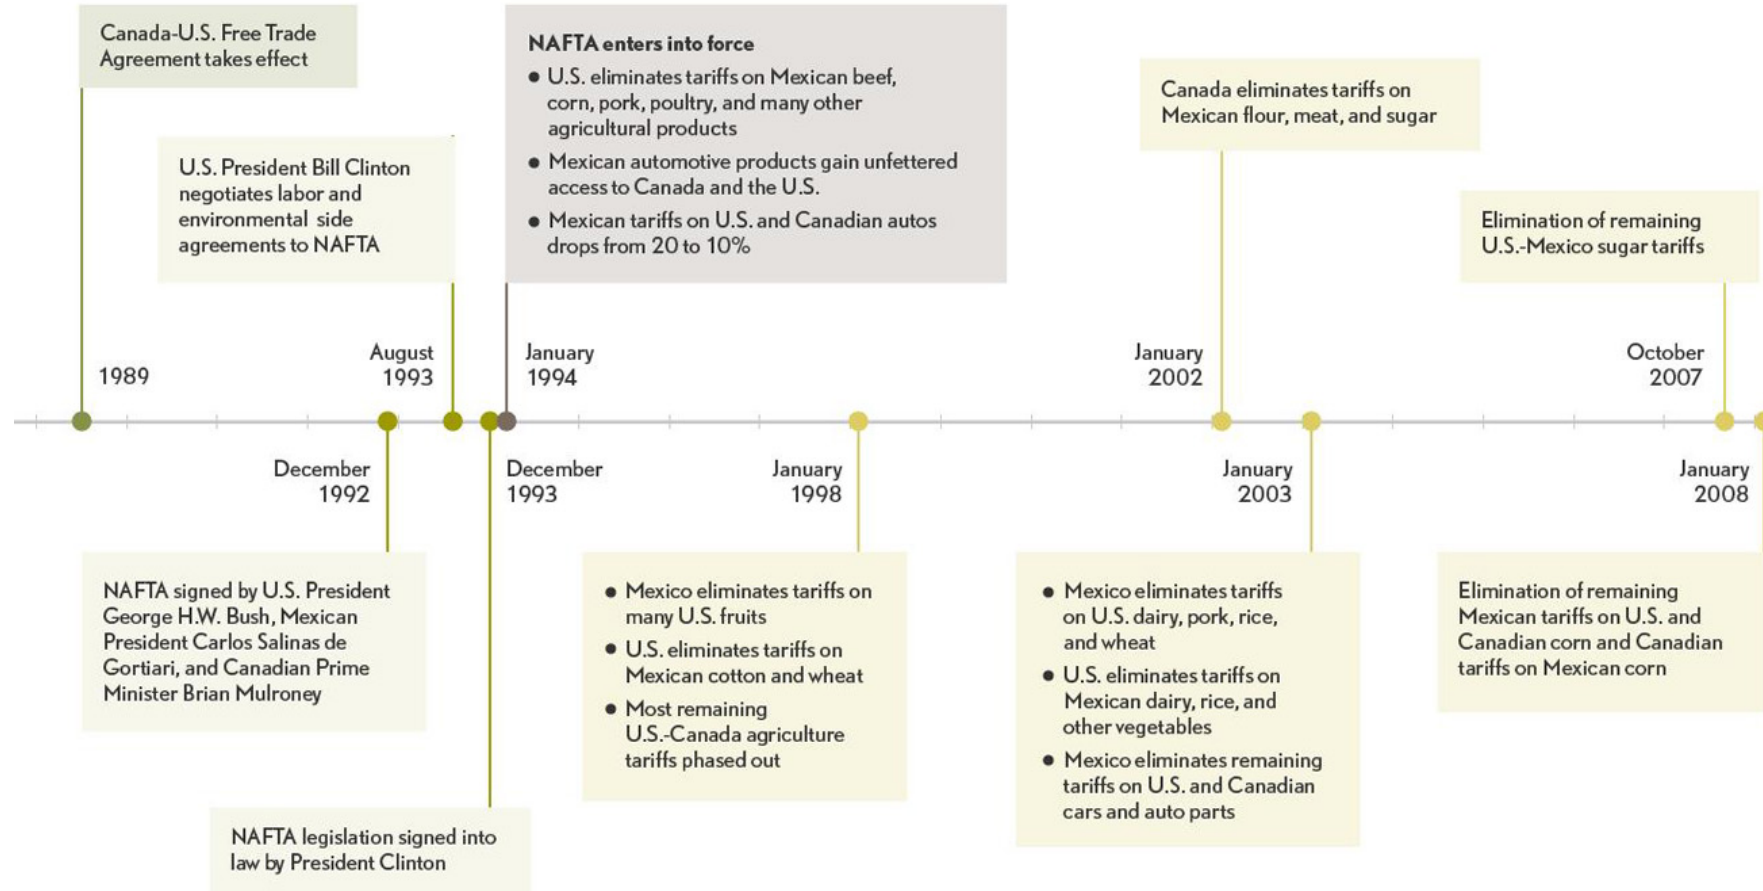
Canada-U.S. Free Trade Agreement takes effect

1989

U.S. President Bill Clinton negotiates labor and environmental side agreements to NAFTA

August 1993

NAFTA enters into force
• U.S. eliminates tariffs on Mexican beef, corn, pork, poultry, and many other agricultural products
• Mexican automotive products gain unfettered access to Canada and the U.S.
• Mexican tariffs on U.S. and Canadian autos drops from 20 to 10%

January 1994

Canada eliminates tariffs on Mexican flour, meat, and sugar

January 2002

Elimination of remaining U.S.-Mexico sugar tariffs

October 2007

December 1992

NAFTA signed by U.S. President George H.W. Bush, Mexican President Carlos Salinas de Gortiari, and Canadian Prime Minister Brian Mulroney

December 1993

NAFTA legislation signed into law by President Clinton

January 1998

• Mexico eliminates tariffs on many U.S. fruits
• U.S. eliminates tariffs on Mexican cotton and wheat
• Most remaining U.S.-Canada agriculture tariffs phased out

January 2003

• Mexico eliminates tariffs on U.S. dairy, pork, rice, and wheat
• U.S. eliminates tariffs on Mexican dairy, rice, and other vegetables
• Mexico eliminates remaining tariffs on U.S. and Canadian cars and auto parts

January 2008

Elimination of remaining Mexican tariffs on U.S. and Canadian corn and Canadian tariffs on Mexican corn